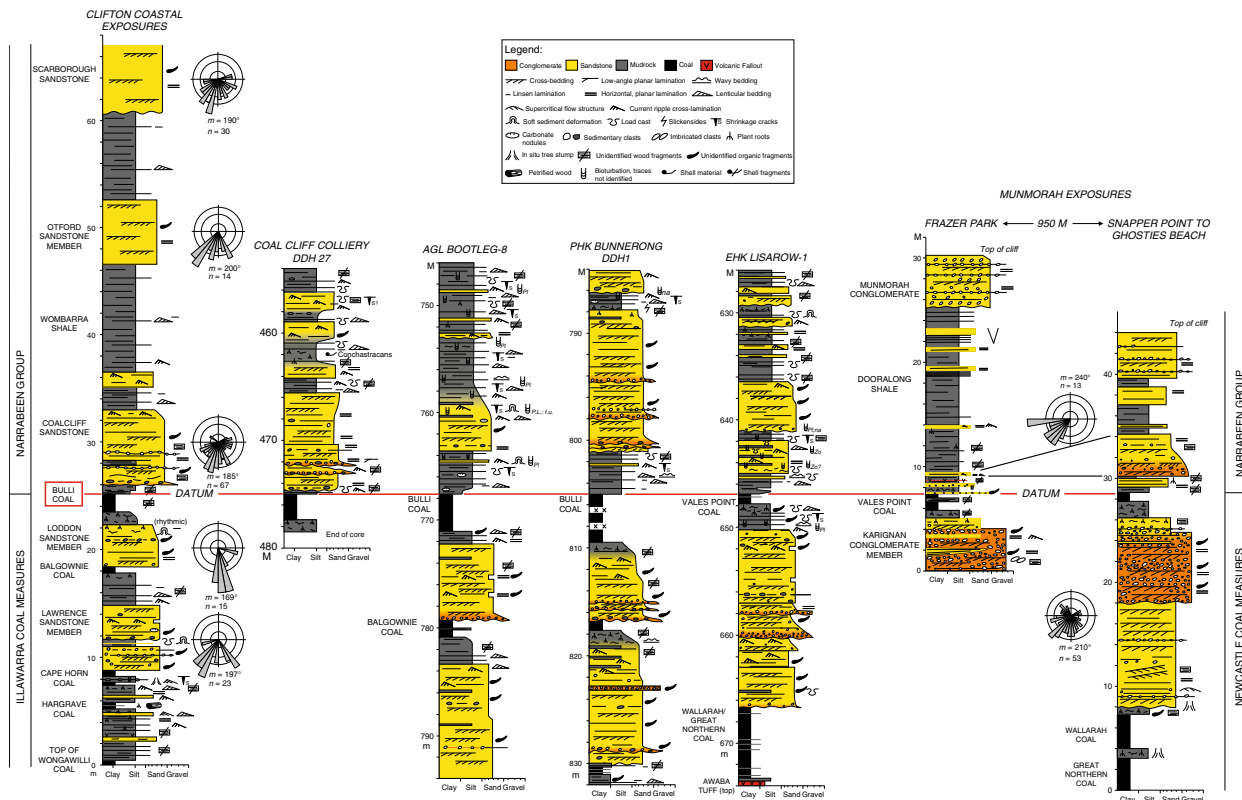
CLIFTON COASTAL EXPOSURES

Legend:
Conglomerate
Sandstone
Mudrock
Coal
Volcanic Fallout
Cross-bedding
Low-angle planar lamination
Wavy bedding
Linsen lamination
Horizontal, planar lamination
Lenticular bedding
Supercritical flow structure
Current ripple cross-lamination
Soft sediment deformation
Load cast
Slickensides
Shrinkage cracks
Carbonate nodules
Sedimentary clasts
Imbricated clasts
Plant roots
In situ tree stump
Unidentified wood fragments
Unidentified organic fragments
Petrified wood
Bioturbation, traces not identified
Shell material
Shell fragments

SCARBOROUGH SANDSTONE
$m$ = 190°
$n$ = 30
60
OTFORD SANDSTONE MEMBER
50
$m$ = 200°
$n$ = 14
WOMBARRA SHALE
40
COALCLIFF SANDSTONE
30
$m$ = 185°
$n$ = 67
NARRABEEN GROUP
BULLI COAL
DATUM
LODDON SANDSTONE MEMBER
(rhythmic)
20
BALGOWNIE COAL
$m$ = 169°
$n$ = 15
LAWRENCE SANDSTONE MEMBER
10
CAPE HORN COAL
$m$ = 197°
$n$ = 23
HARGRAVE COAL
TOP OF WONGAWILLI COAL
0
m
Clay Silt Sand Gravel
ILLAWARRA COAL MEASURES

COAL CLIFF COLLIERY DDH 27
460
Conchastracans
470
480
M
End of core
Clay Silt Sand Gravel

AGL BOOTLEG-8
M
750
760
BULLI COAL
770
BALGOWNIE COAL
780
790
m
Clay Silt Sand Gravel

PHK BUNNERONG DDH1
M
790
800
BULLI COAL
810
820
830
m
Clay Silt Sand Gravel

EHK LISAROW-1
M
630
640
VALES POINT COAL
650
660
WALLARAH/ GREAT NORTHERN COAL
670
m
AWABA TUFF (top)
Clay Silt Sand Gravel

MUNMORAH EXPOSURES
FRAZER PARK ← 950 M → SNAPPER POINT TO GHOSTIES BEACH
M
Top of cliff
30
MUNMORAH CONGLOMERATE
20
DOORALONG SHALE
$m$ = 240°
$n$ = 13
10
VALES POINT COAL
DATUM
KARIGNAN CONGLOMERATE MEMBER
0
Clay Silt Sand Gravel
Top of cliff
40
30
20
$m$ = 210°
$n$ = 53
10
WALLARAH COAL
GREAT NORTHERN COAL
Clay Silt Sand Gravel
NARRABEEN GROUP
NEWCASTLE COAL MEASURES